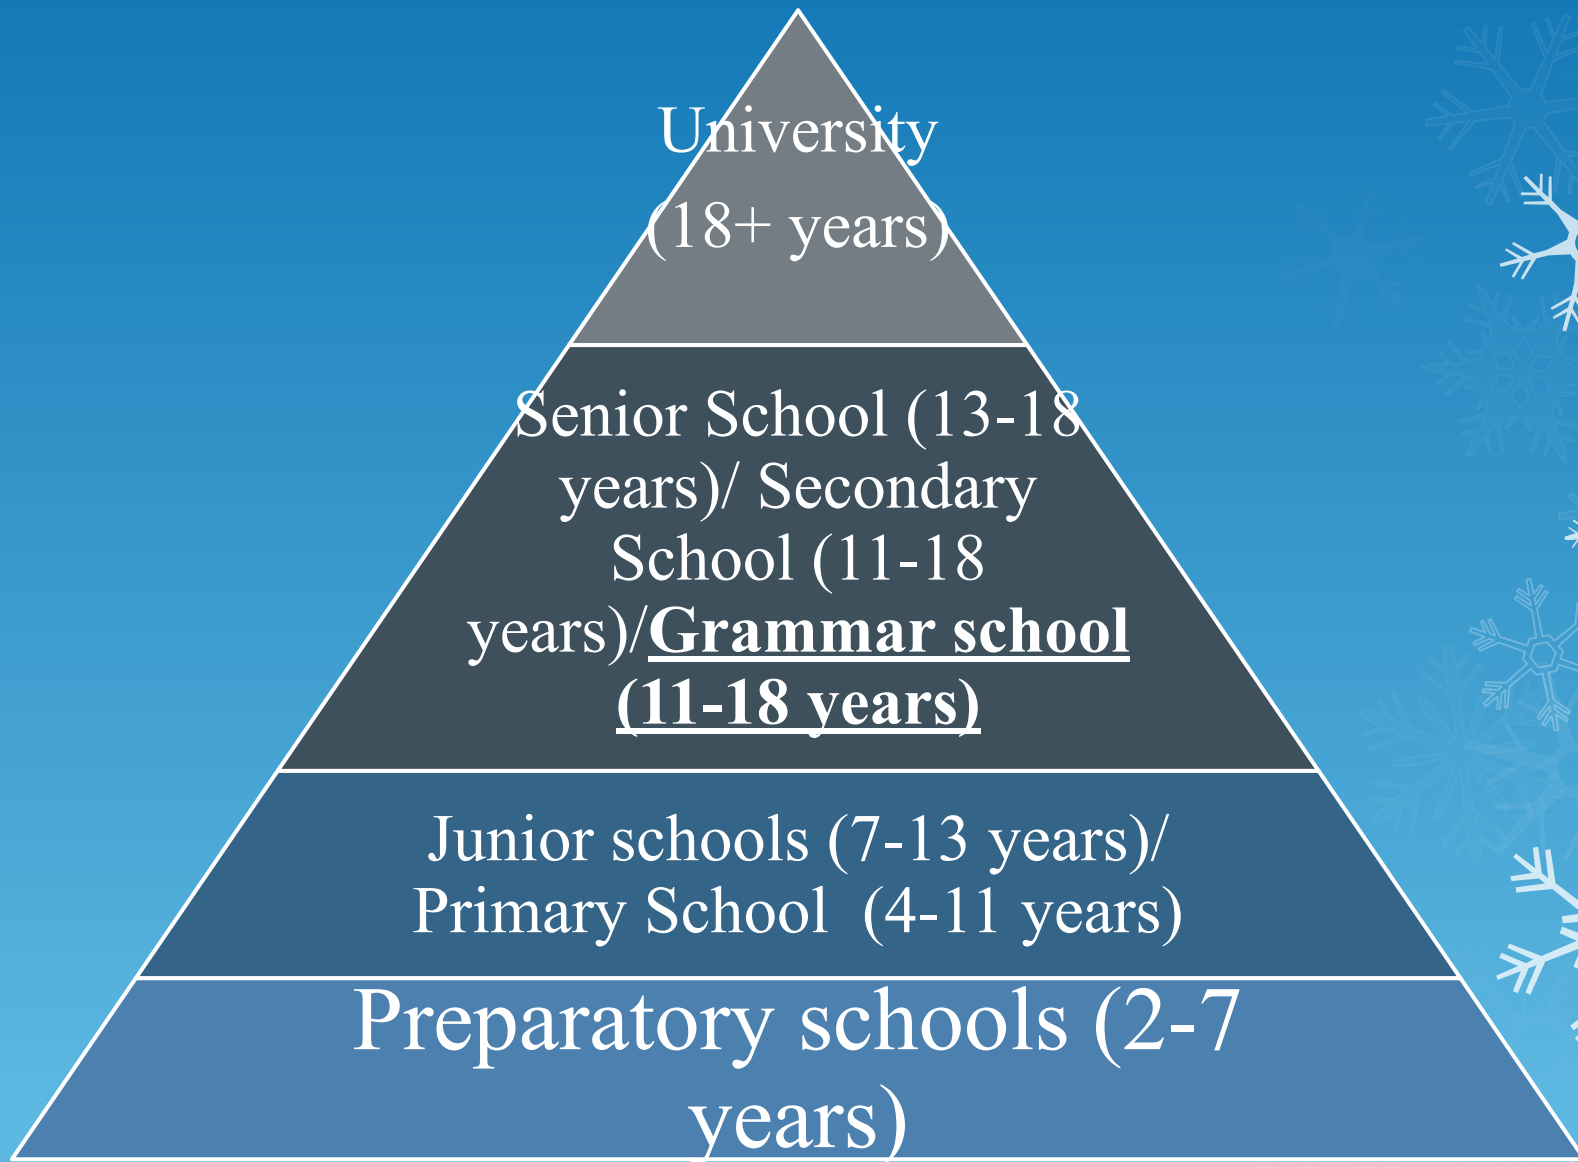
University
(18+ years)

Senior School (13-18 years)/ Secondary School (11-18 years)/**Grammar school (11-18 years)**

Junior schools (7-13 years)/ Primary School (4-11 years)

Preparatory schools (2-7 years)